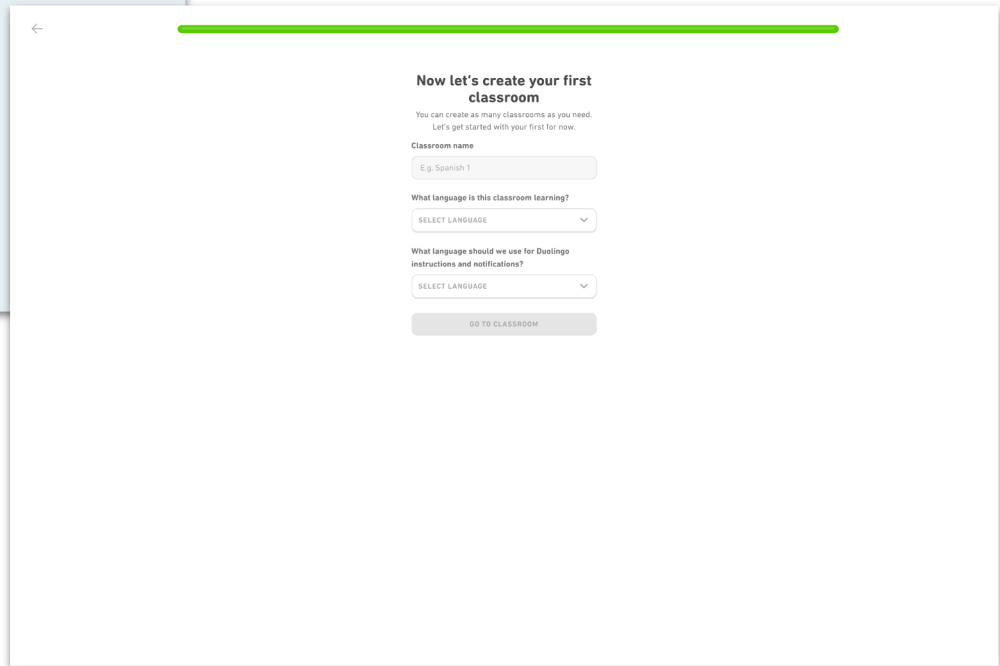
Now let's create your first classroom

You can create as many classrooms as you need. Let's get started with your first for now.

Classroom name

E.g. Spanish 1

What language is this classroom learning?

SELECT LANGUAGE

What language should we use for Duolingo instructions and notifications?

SELECT LANGUAGE

GO TO CLASSROOM